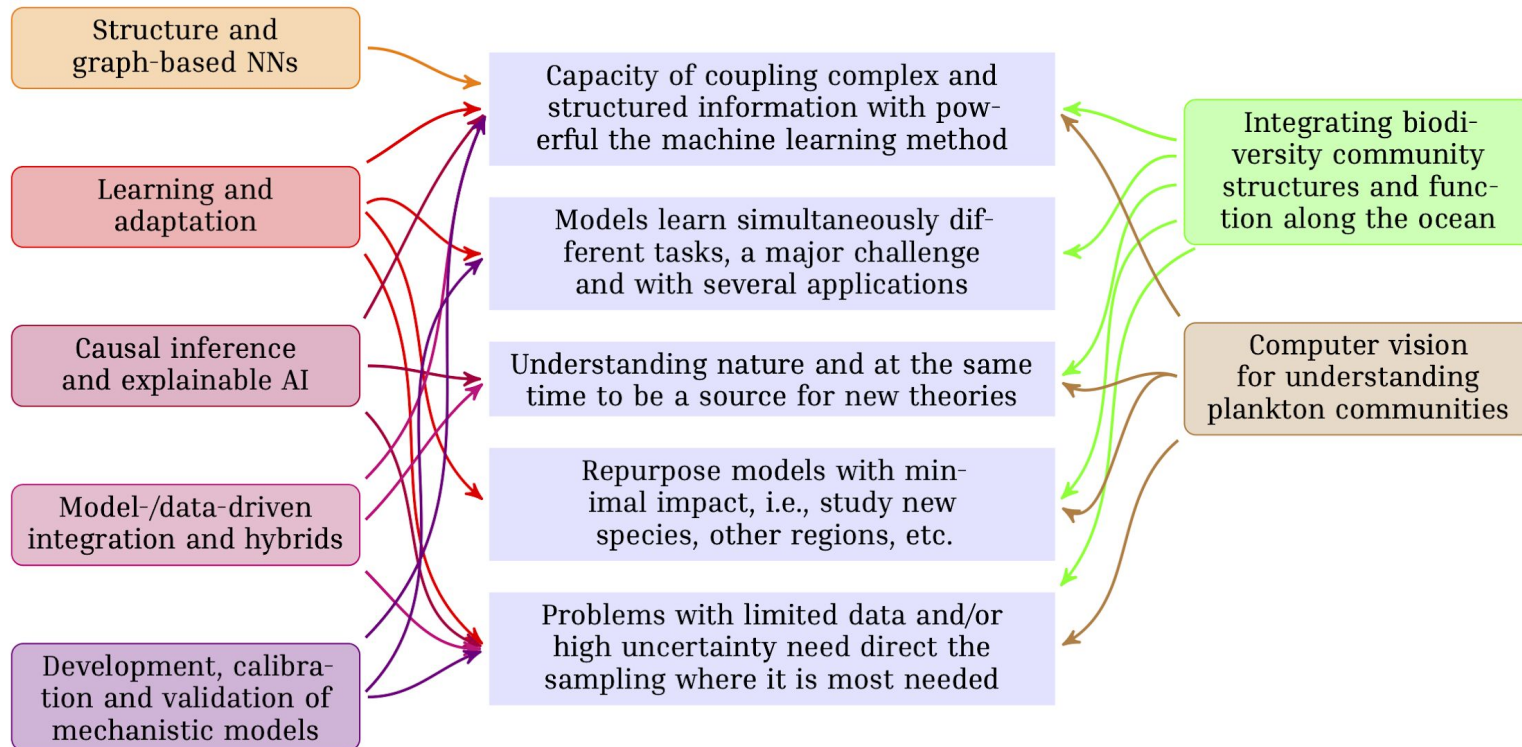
Structure and graph-based NNs

Learning and adaptation

Causal inference and explainable AI

Model-/data-driven integration and hybrids

Development, calibration and validation of mechanistic models

Capacity of coupling complex and structured information with powerful the machine learning method

Models learn simultaneously different tasks, a major challenge and with several applications

Understanding nature and at the same time to be a source for new theories

Repurpose models with minimal impact, i.e., study new species, other regions, etc.

Problems with limited data and/or high uncertainty need direct the sampling where it is most needed

Integrating biodiversity community structures and function along the ocean

Computer vision for understanding plankton communities